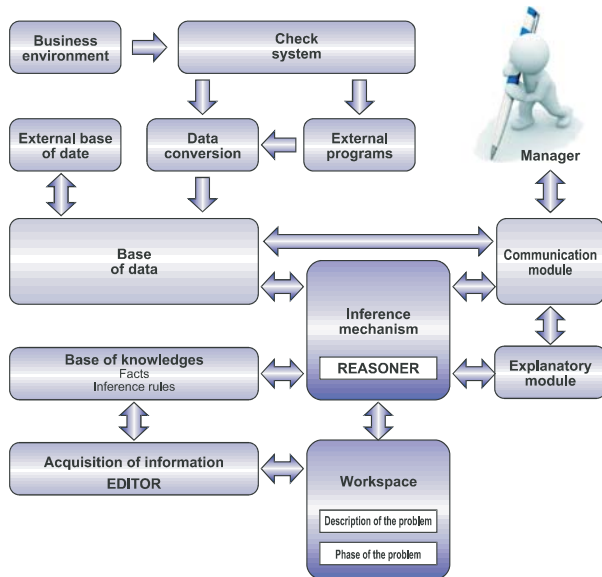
Business environment

Check system

External base of date

Data conversion

External programs

Manager

Base of data

Communication module

Inference mechanism

REASONER

Base of knowledges
Facts
Inference rules

Explanatory module

Acquisition of information
EDITOR

Workspace

Description of the problem

Phase of the problem